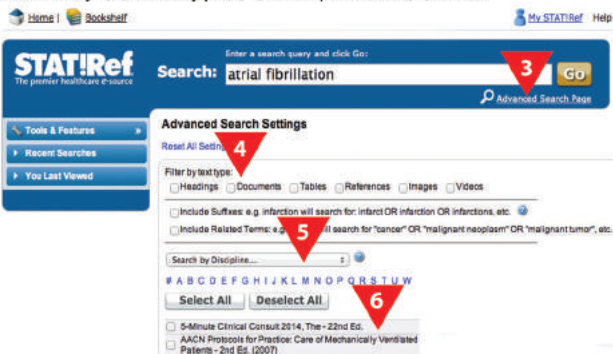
Home | Bookshelf

My STAT!Ref Help

STAT!Ref
The premier healthcare e-source

Enter a search query and click Go:
Search: atrial fibrillation
3
Go
Advanced Search Page

Tools & Features
Recent Searches
You Last Viewed

Advanced Search Settings
Reset All Settings
4
Filter by text type:
Headings Documents Tables References Images Videos

Include Suffixes: e.g. infarction will search for: infarct OR infarction OR infarctions, etc.
Include Related Terms: e.g. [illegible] will search for "cancer" OR "malignant neoplasm" OR "malignant tumor", etc.
5
Search by Discipline...

# A B C D E F G H I J K L M N O P Q R S T U W
Select All Deselect All
6
5-Minute Clinical Consult 2014, The - 22nd Ed.
AACN Protocols for Practice: Care of Mechanically Ventilated Patients - 2nd Ed. (2007)